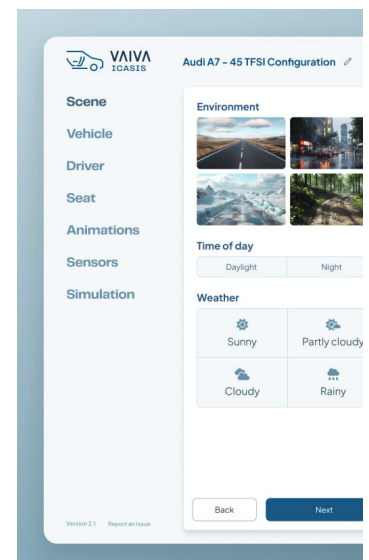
VAIVA
ICASIS

Audi A7 - 45 TFSI Configuration

Scene
Vehicle
Driver
Seat
Animations
Sensors
Simulation

Environment

Time of day
Daylight
Night

Weather
Sunny
Partly cloudy
Cloudy
Rainy

Version 2.1
Report an issue

Back
Next